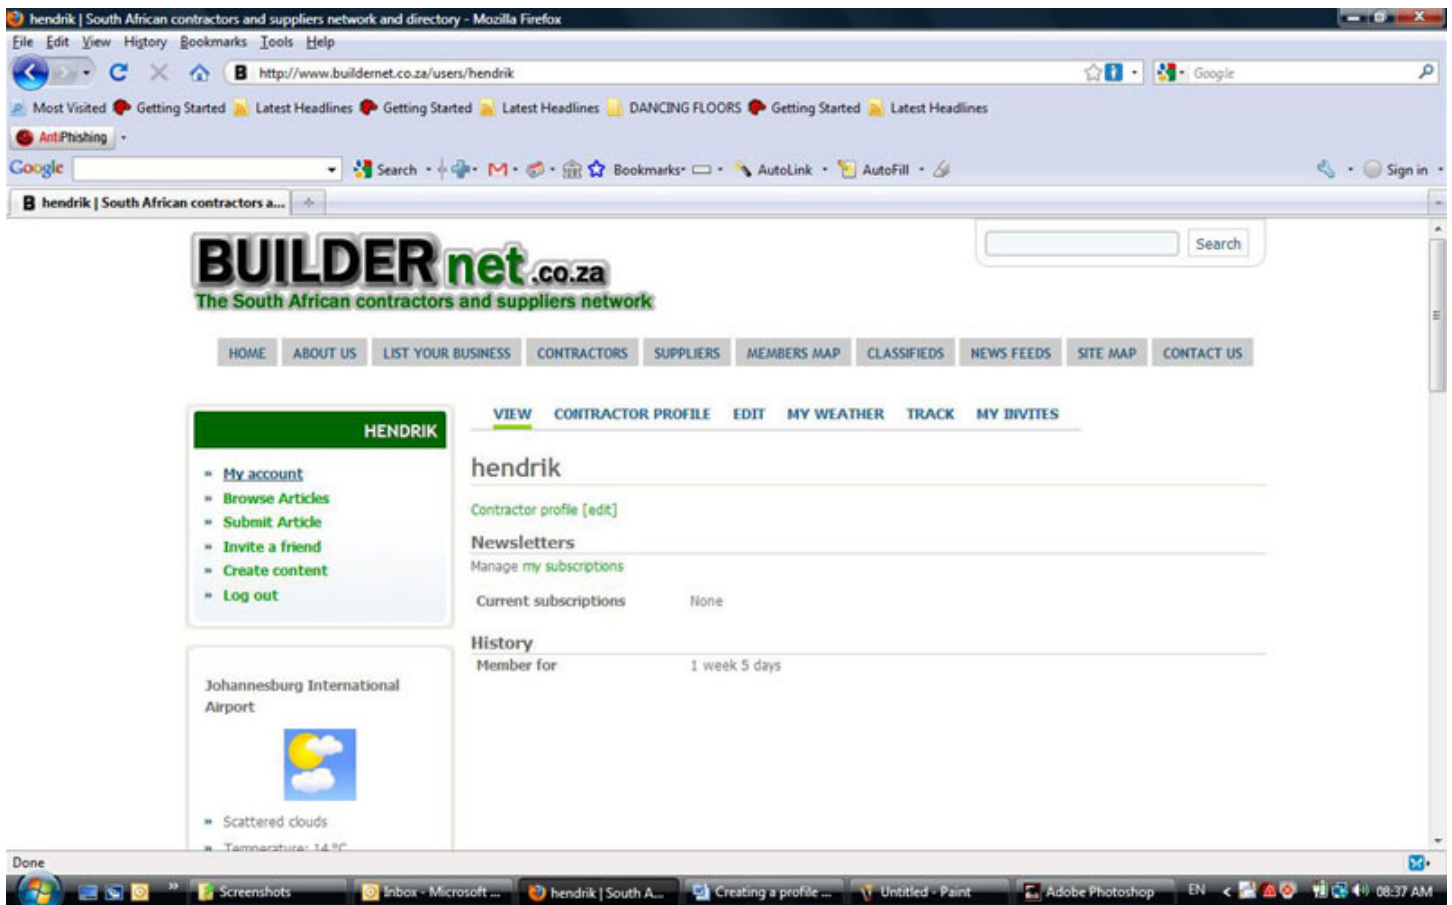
hendrik | South African contractors and suppliers network and directory - Mozilla Firefox

File Edit View History Bookmarks Tools Help

http://www.buildernet.co.za/users/hendrik

Google

Most Visited Getting Started Latest Headlines Getting Started Latest Headlines DANCING FLOORS Getting Started Latest Headlines

AntiPhishing

Google Search Bookmarks AutoLink AutoFill Sign in

hendrik | South African contractors a...

BUILDER net.co.za
The South African contractors and suppliers network

Search

HOME ABOUT US LIST YOUR BUSINESS CONTRACTORS SUPPLIERS MEMBERS MAP CLASSIFIEDS NEWS FEEDS SITE MAP CONTACT US

HENDRIK

- My account
- Browse Articles
- Submit Article
- Invite a friend
- Create content
- Log out

Johannesburg International Airport

- Scattered clouds
- Temperature: 14 °C

VIEW CONTRACTOR PROFILE EDIT MY WEATHER TRACK MY INVITES

hendrik

Contractor profile [edit]

Newsletters

Manage my subscriptions

| Current subscriptions | None |
|---|---|

History

| Member for | 1 week 5 days |
|---|---|

Done

Screenshots Inbox - Microsoft ... hendrik | South A... Creating a profile ... Untitled - Paint Adobe Photoshop EN 08:37 AM